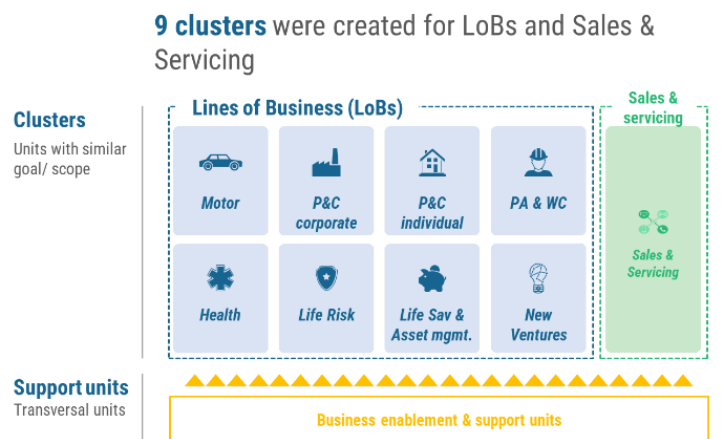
**9 clusters** were created for LoBs and Sales & Servicing

**Clusters**
Units with similar goal/ scope

**Support units**
Transversal units

Lines of Business (LoBs)

Motor

P&C corporate

P&C individual

PA & WC

Health

Life Risk

Life Sav & Asset mgmt.

New Ventures

Sales & servicing

Sales & Servicing

Business enablement & support units